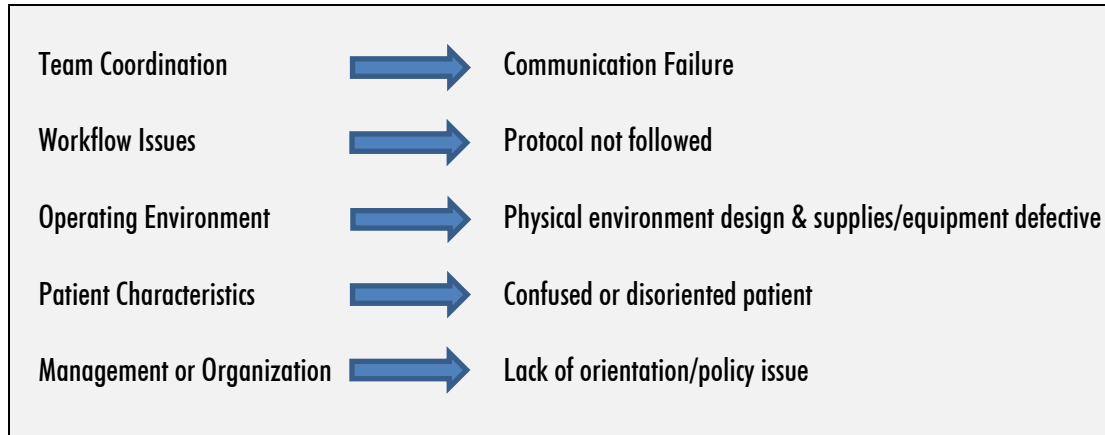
Team Coordination → Communication Failure

Workflow Issues → Protocol not followed

Operating Environment → Physical environment design & supplies/equipment defective

Patient Characteristics → Confused or disoriented patient

Management or Organization → Lack of orientation/policy issue